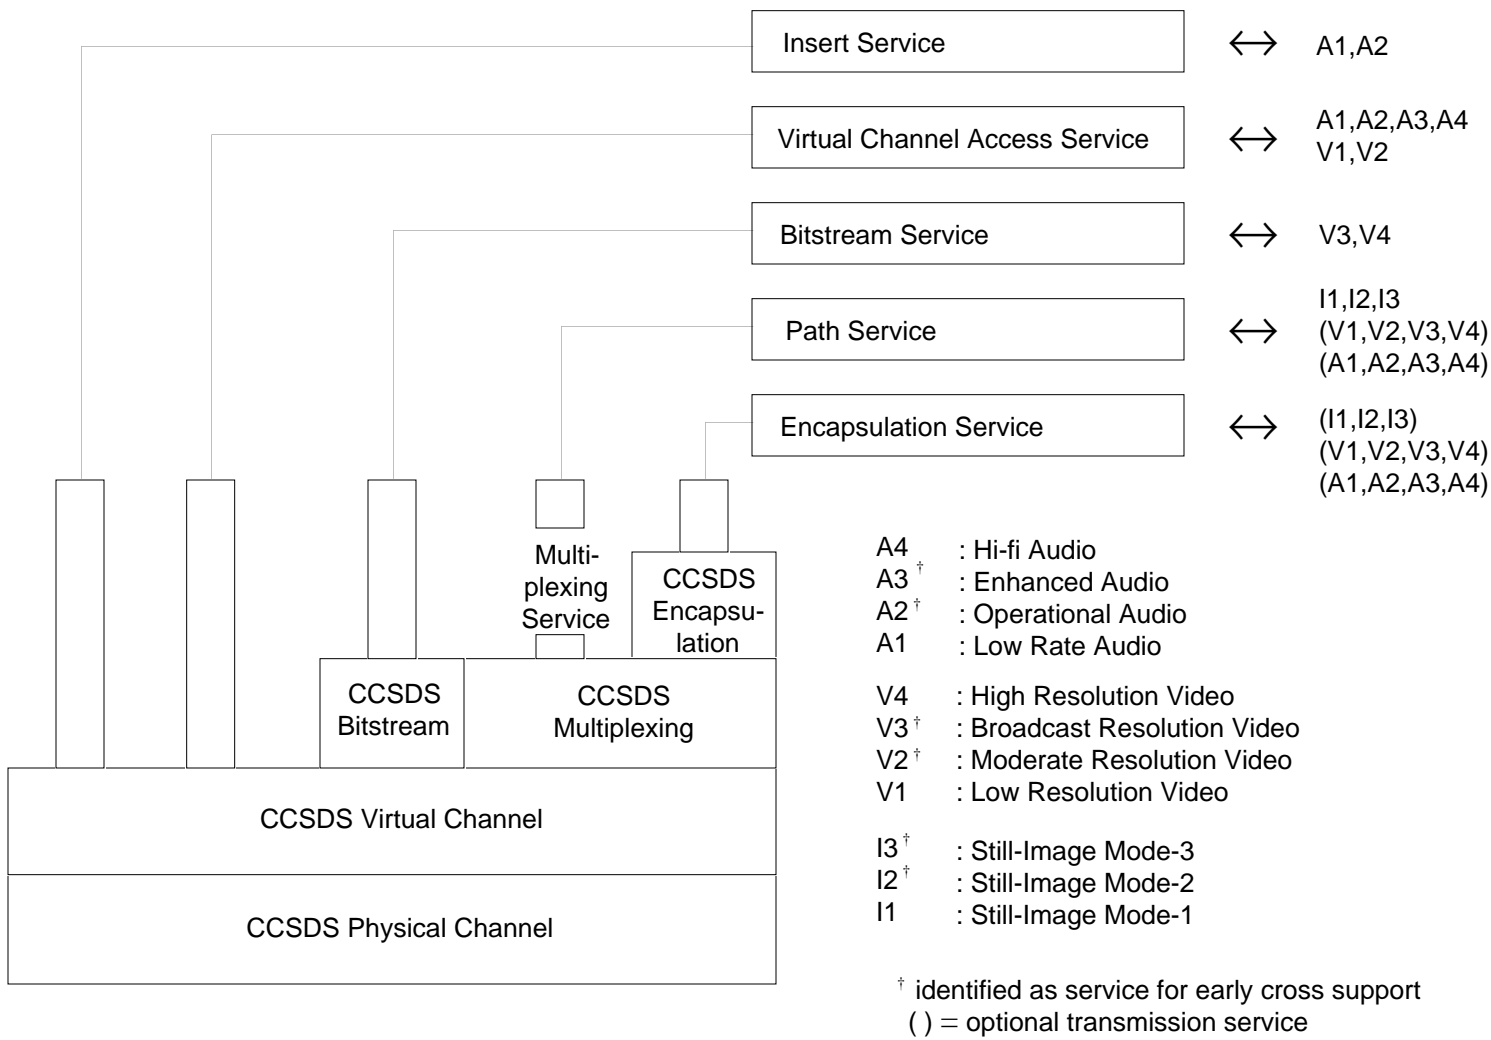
Insert Service ↔ A1,A2

Virtual Channel Access Service ↔ A1,A2,A3,A4 V1,V2

Bitstream Service ↔ V3,V4

Path Service ↔ I1,I2,I3 (V1,V2,V3,V4) (A1,A2,A3,A4)

Encapsulation Service ↔ (I1,I2,I3) (V1,V2,V3,V4) (A1,A2,A3,A4)

Multiplexing Service

CCSDS Encapsulation

CCSDS Bitstream

CCSDS Multiplexing

CCSDS Virtual Channel

CCSDS Physical Channel

A4 : Hi-fi Audio
A3 † : Enhanced Audio
A2 † : Operational Audio
A1 : Low Rate Audio

V4 : High Resolution Video
V3 † : Broadcast Resolution Video
V2 † : Moderate Resolution Video
V1 : Low Resolution Video

I3 † : Still-Image Mode-3
I2 † : Still-Image Mode-2
I1 : Still-Image Mode-1

† identified as service for early cross support
( ) = optional transmission service